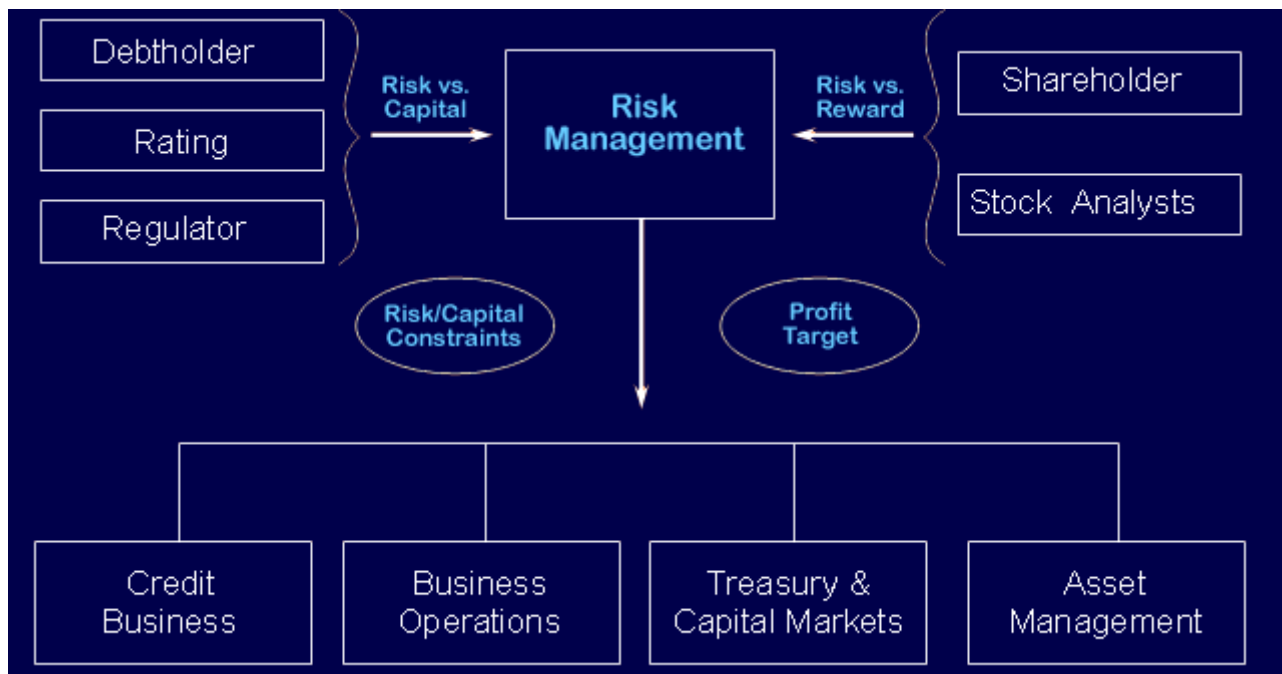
Debtholder

Rating

Regulator

Risk vs. Capital

Risk Management

Risk vs. Reward

Shareholder

Stock Analysts

Risk/Capital Constraints

Profit Target

Credit Business

Business Operations

Treasury & Capital Markets

Asset Management